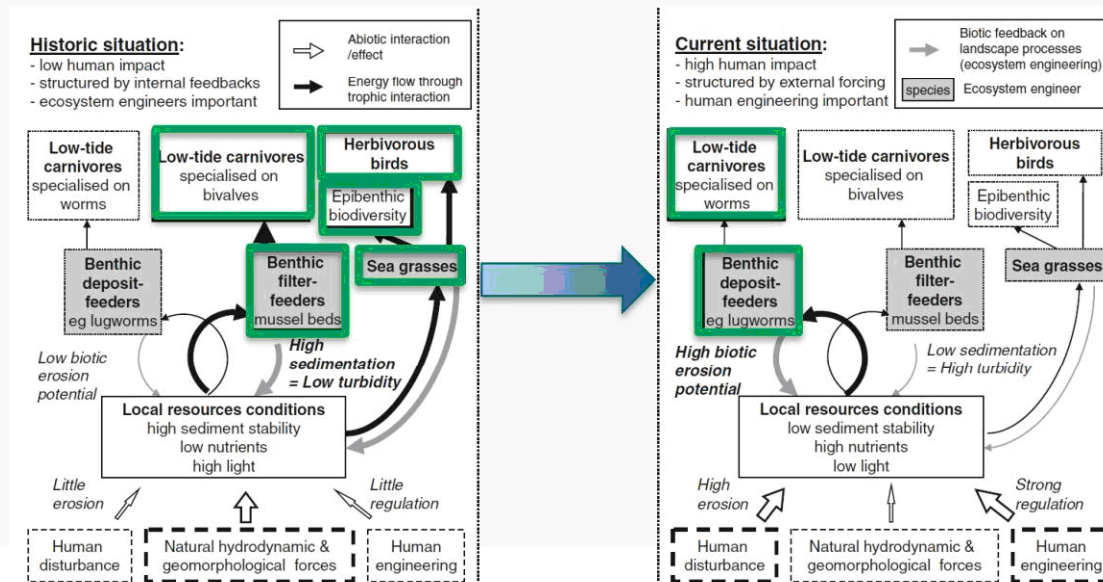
Historic situation:
- low human impact
- structured by internal feedbacks
- ecosystem engineers important

Abiotic interaction /effect

Energy flow through trophic interaction

Low-tide carnivores specialised on worms

Low-tide carnivores specialised on bivalves

Herbivorous birds

Epibenthic biodiversity

Benthic deposit-feeders eg lugworms

Benthic filter-feeders mussel beds

Sea grasses

Low biotic erosion potential

High sedimentation = Low turbidity

Local resources conditions
high sediment stability
low nutrients
high light

Little erosion

Little regulation

Human disturbance

Natural hydrodynamic & geomorphological forces

Human engineering

Current situation:
- high human impact
- structured by external forcing
- human engineering important

Biotic feedback on landscape processes (ecosystem engineering)

species Ecosystem engineer

Low-tide carnivores specialised on worms

Low-tide carnivores specialised on bivalves

Herbivorous birds

Epibenthic biodiversity

Benthic deposit-feeders eg lugworms

Benthic filter-feeders mussel beds

Sea grasses

High biotic erosion potential

Low sedimentation = High turbidity

Local resources conditions
low sediment stability
high nutrients
low light

High erosion

Strong regulation

Human disturbance

Natural hydrodynamic & geomorphological forces

Human engineering